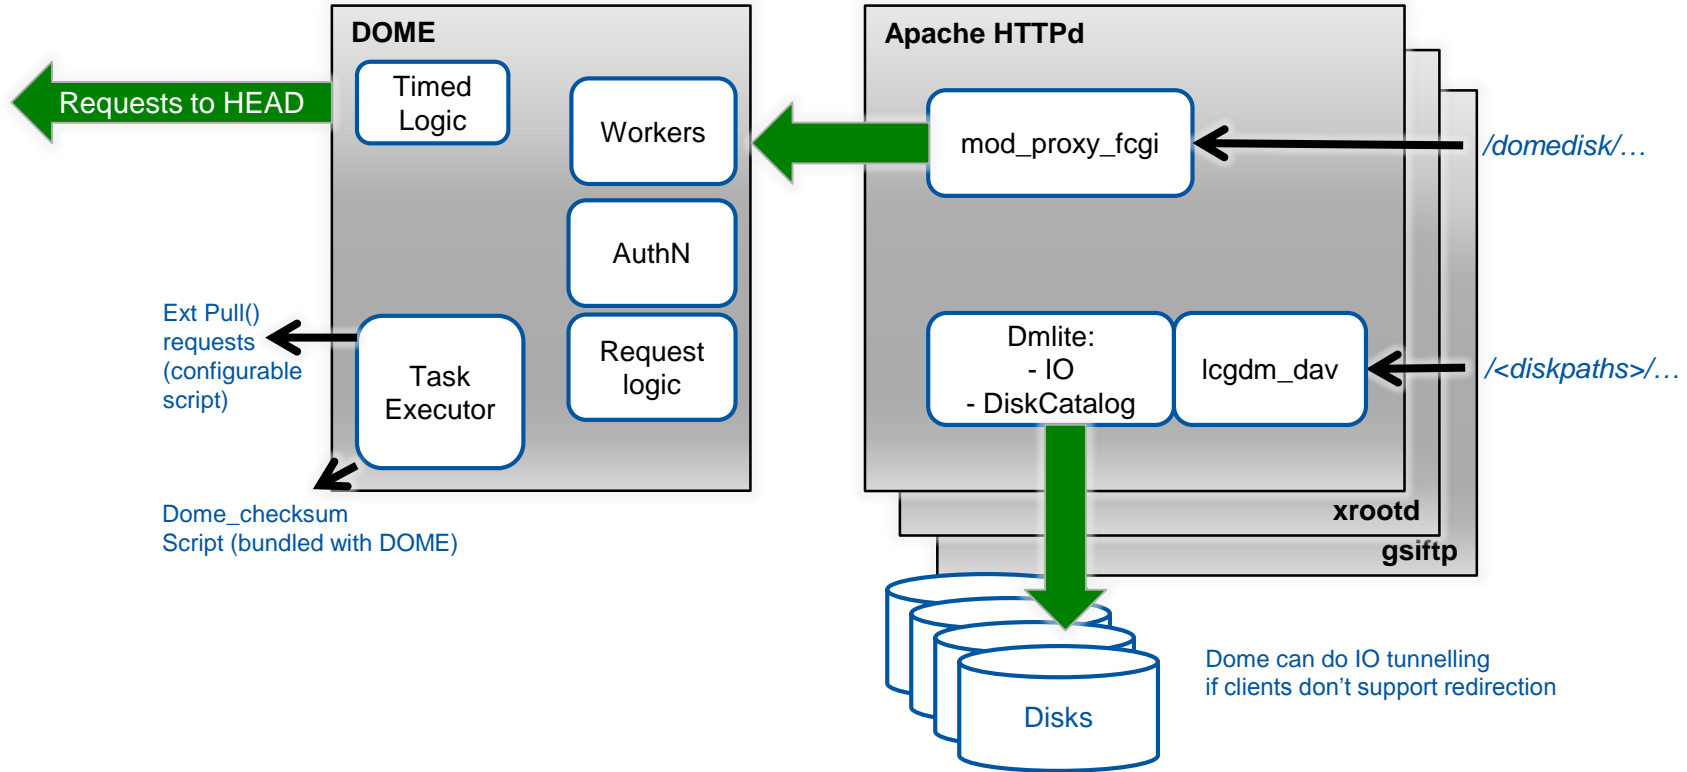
Requests to HEAD

DOME

Timed Logic

Workers

AuthN

Request logic

Task Executor

Ext Pull() requests (configurable script)

Dome_checksum Script (bundled with DOME)

Apache HTTPd

mod_proxy_fcgi

/domedisk/…

Dmlite:
- IO
- DiskCatalog

lcgdm_dav

/<diskpaths>/…

xrootd

gsiftp

Disks

Dome can do IO tunnelling if clients don’t support redirection